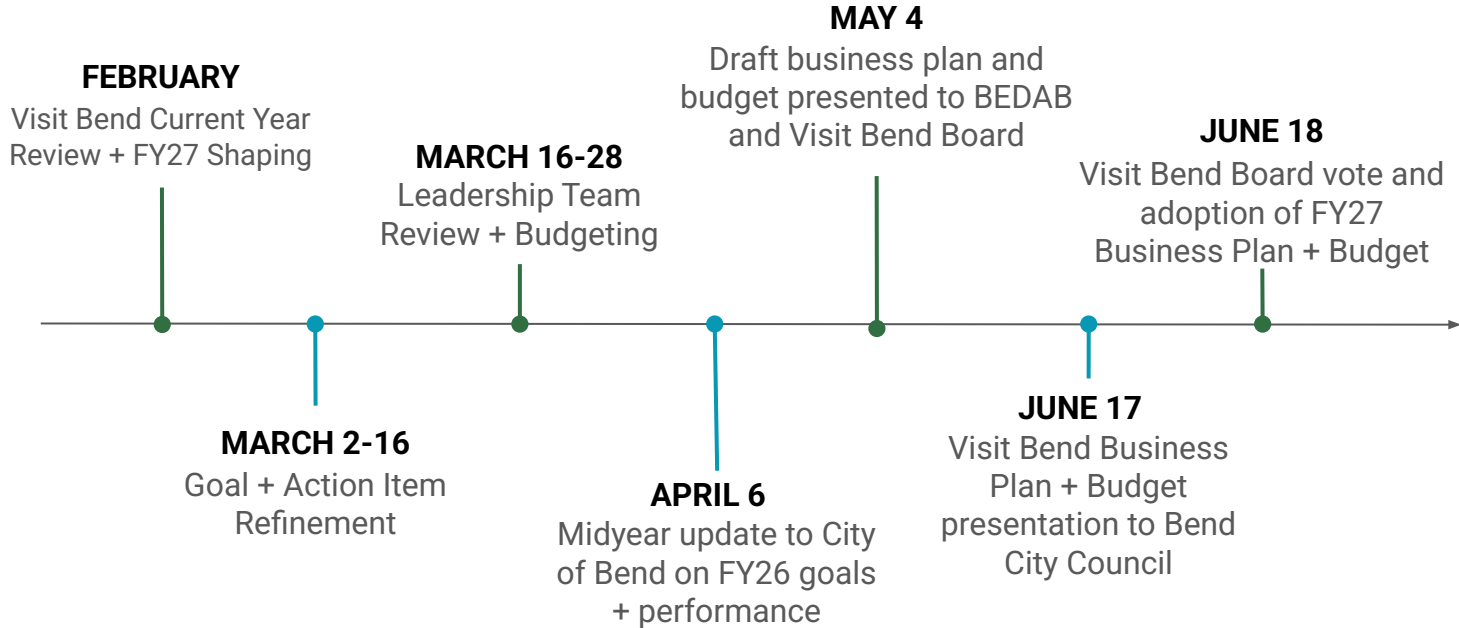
FEBRUARY
Visit Bend Current Year Review + FY27 Shaping

MARCH 2-16
Goal + Action Item Refinement

MARCH 16-28
Leadership Team Review + Budgeting

APRIL 6
Midyear update to City of Bend on FY26 goals + performance

MAY 4
Draft business plan and budget presented to BEDAB and Visit Bend Board

JUNE 17
Visit Bend Business Plan + Budget presentation to Bend City Council

JUNE 18
Visit Bend Board vote and adoption of FY27 Business Plan + Budget